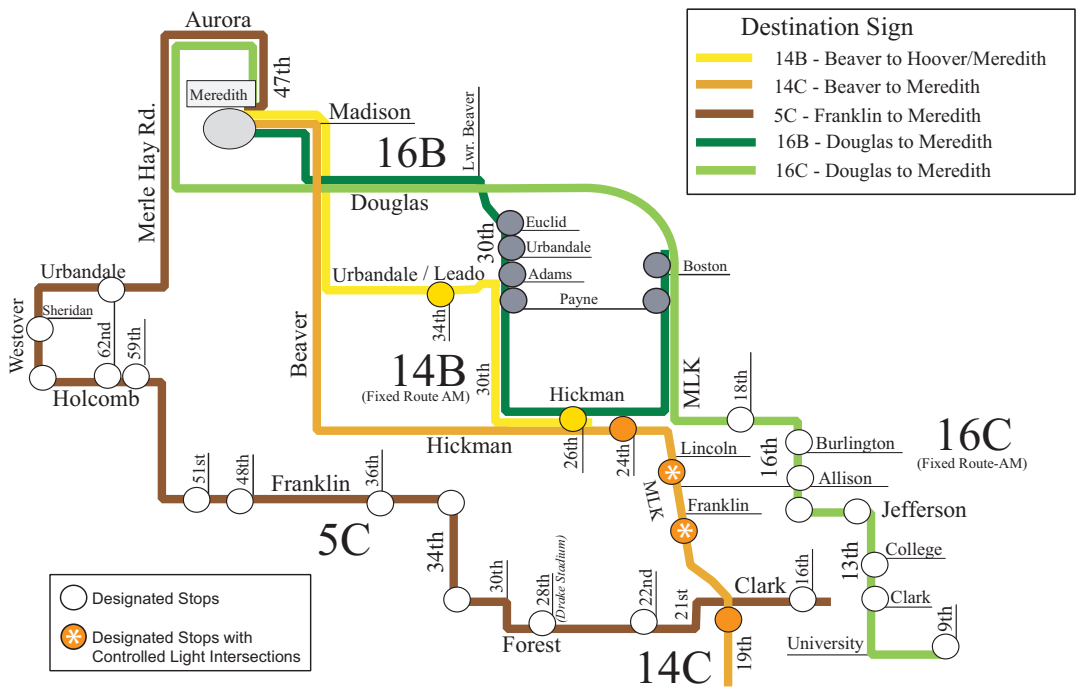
Destination Sign
14B - Beaver to Hoover/Meredith
14C - Beaver to Meredith
5C - Franklin to Meredith
16B - Douglas to Meredith
16C - Douglas to Meredith

Aurora
Meredith
47th
Madison
16B
Lwr. Beaver
Merle Hay Rd.
Douglas
Euclid
30th
Urbandale
Adams
Boston
Payne
Urbandale / Leado
34th
Urbandale
Sheridan
Westover
62nd
59th
Holcomb
Beaver
14B
(Fixed Route AM)
30th
MLK
18th
Hickman
Hickman
26th
24th
Lincoln
16th
Burlington
16C
(Fixed Route-AM)
Allison
51st
48th
Franklin
36th
MLK
Franklin
Jefferson
5C
34th
30th
28th
(Drake Stadium)
22nd
21st
Clark
16th
13th
College
Clark
Forest
9th
University
19th
14C

Designated Stops
Designated Stops with Controlled Light Intersections